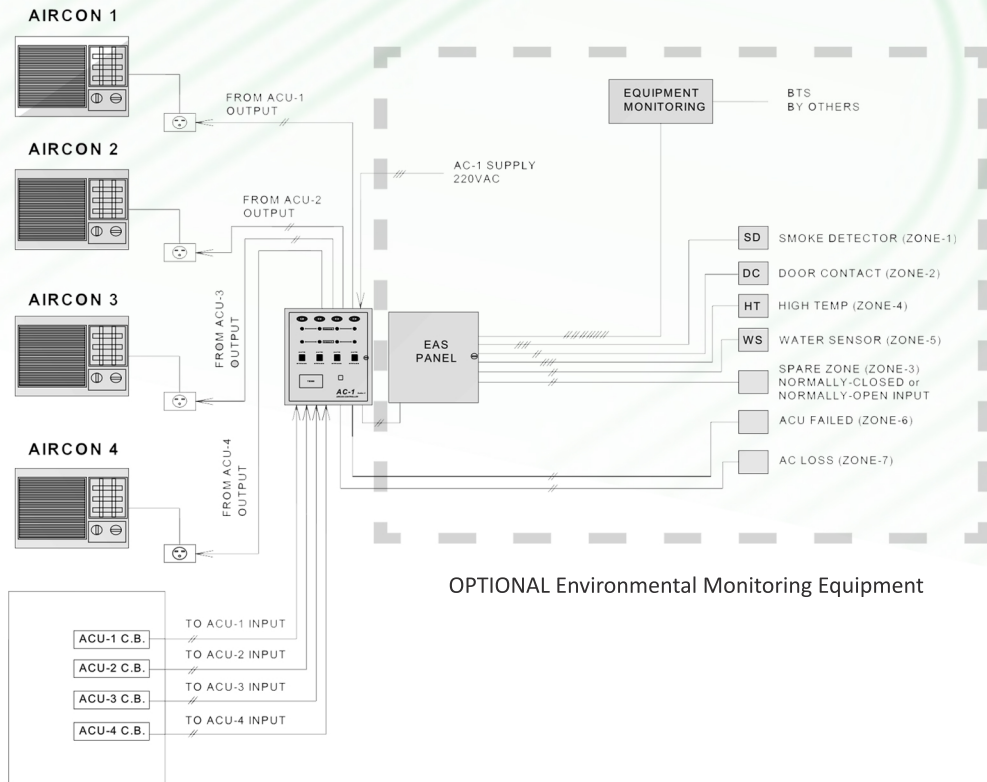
AIRCON 1

AIRCON 2

AIRCON 3

AIRCON 4

FROM ACU-1 OUTPUT

FROM ACU-2 OUTPUT

FROM ACU-3 OUTPUT

FROM ACU-4 OUTPUT

AC-1 SUPPLY 220VAC

EQUIPMENT MONITORING

BTS BY OTHERS

AC-1

EAS PANEL

SD SMOKE DETECTOR (ZONE-1)

DC DOOR CONTACT (ZONE-2)

HT HIGH TEMP (ZONE-4)

WS WATER SENSOR (ZONE-5)

SPARE ZONE (ZONE-3) NORMALLY-CLOSED or NORMALLY-OPEN INPUT

ACU FAILED (ZONE-6)

AC LOSS (ZONE-7)

OPTIONAL Environmental Monitoring Equipment

ACU-1 C.B.

TO ACU-1 INPUT

ACU-2 C.B.

TO ACU-2 INPUT

ACU-3 C.B.

TO ACU-3 INPUT

ACU-4 C.B.

TO ACU-4 INPUT